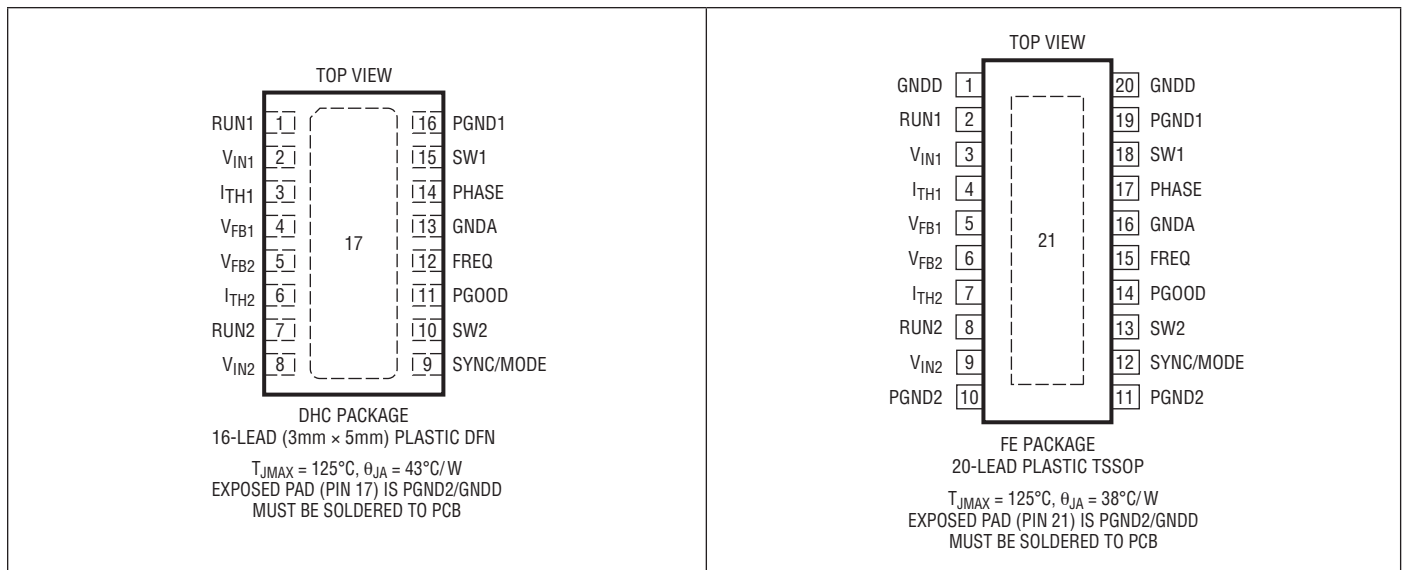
TOP VIEW

RUN1 1
$V_{IN1}$ 2
$I_{TH1}$ 3
$V_{FB1}$ 4
$V_{FB2}$ 5
$I_{TH2}$ 6
RUN2 7
$V_{IN2}$ 8

17

16 PGND1
15 SW1
14 PHASE
13 GNDA
12 FREQ
11 PGOOD
10 SW2
9 SYNC/MODE

DHC PACKAGE
16-LEAD (3mm × 5mm) PLASTIC DFN

$T_{JMAX} = 125°C, \theta_{JA} = 43°C/W$
EXPOSED PAD (PIN 17) IS PGND2/GNDD
MUST BE SOLDERED TO PCB

TOP VIEW

GNDD 1
RUN1 2
$V_{IN1}$ 3
$I_{TH1}$ 4
$V_{FB1}$ 5
$V_{FB2}$ 6
$I_{TH2}$ 7
RUN2 8
$V_{IN2}$ 9
PGND2 10

21

20 GNDD
19 PGND1
18 SW1
17 PHASE
16 GNDA
15 FREQ
14 PGOOD
13 SW2
12 SYNC/MODE
11 PGND2

FE PACKAGE
20-LEAD PLASTIC TSSOP

$T_{JMAX} = 125°C, \theta_{JA} = 38°C/W$
EXPOSED PAD (PIN 21) IS PGND2/GNDD
MUST BE SOLDERED TO PCB